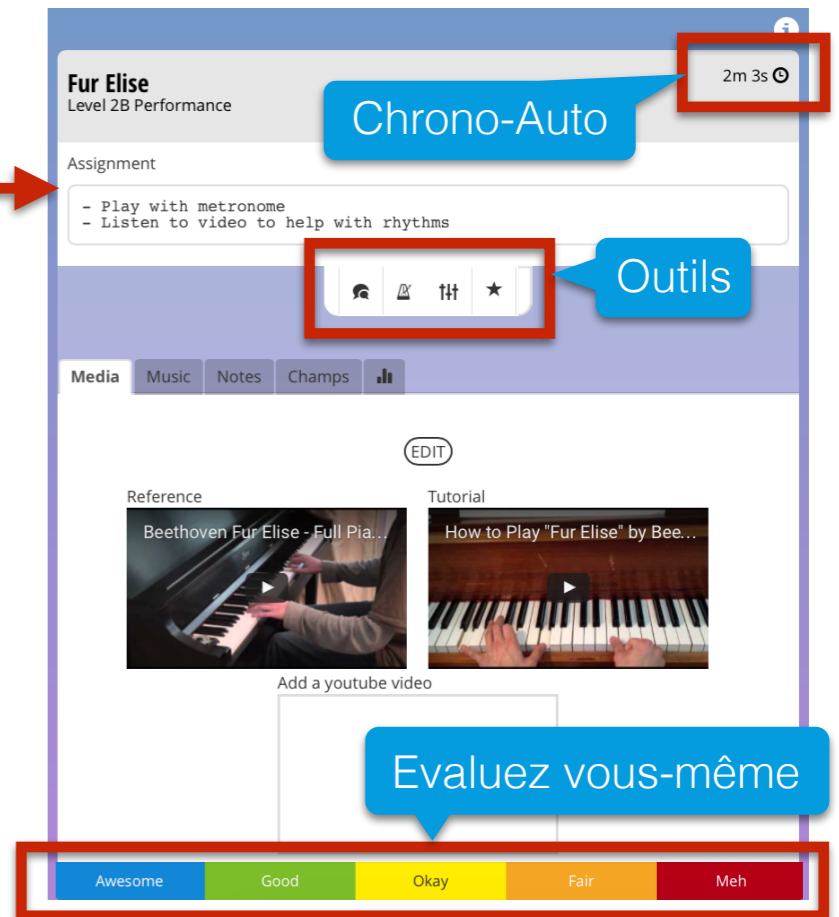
Fur Elise
Level 2B Performance

2m 3s

Chrono-Auto

Assignment

- Play with metronome
- Listen to video to help with rhythms

Outils

Media | Music | Notes | Champs

EDIT

Reference

Beethoven Fur Elise - Full Pia...

Tutorial

How to Play "Fur Elise" by Bee...

Add a youtube video

Evaluez vous-même

Awesome | Good | Okay | Fair | Meh